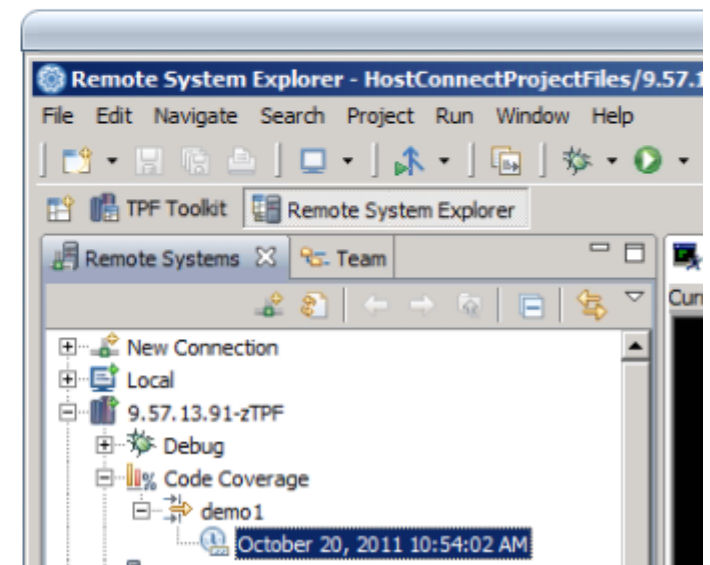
Remote System Explorer - HostConnectProjectFiles/9.57.1

File Edit Navigate Search Project Run Window Help

TPF Toolkit Remote System Explorer

Remote Systems Team

Curr

New Connection
Local
9.57.13.91-zTPF
Debug
Code Coverage
demo1
October 20, 2011 10:54:02 AM